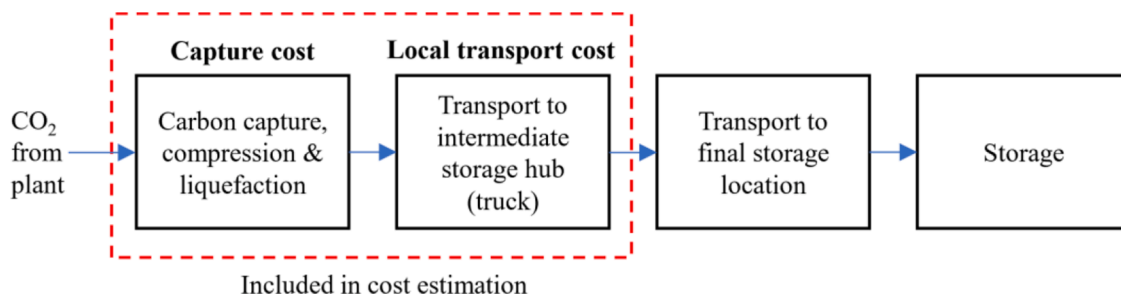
$CO_2$ from plant

Capture cost

Carbon capture, compression & liquefaction

Local transport cost

Transport to intermediate storage hub (truck)

Transport to final storage location

Storage

Included in cost estimation